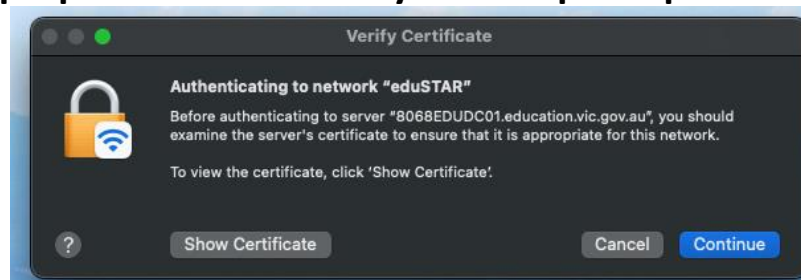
Verify Certificate

Authenticating to network "eduSTAR"

Before authenticating to server "8068EDUDC01.education.vic.gov.au", you should examine the server's certificate to ensure that it is appropriate for this network.

To view the certificate, click 'Show Certificate'.

?

Show Certificate

Cancel

Continue